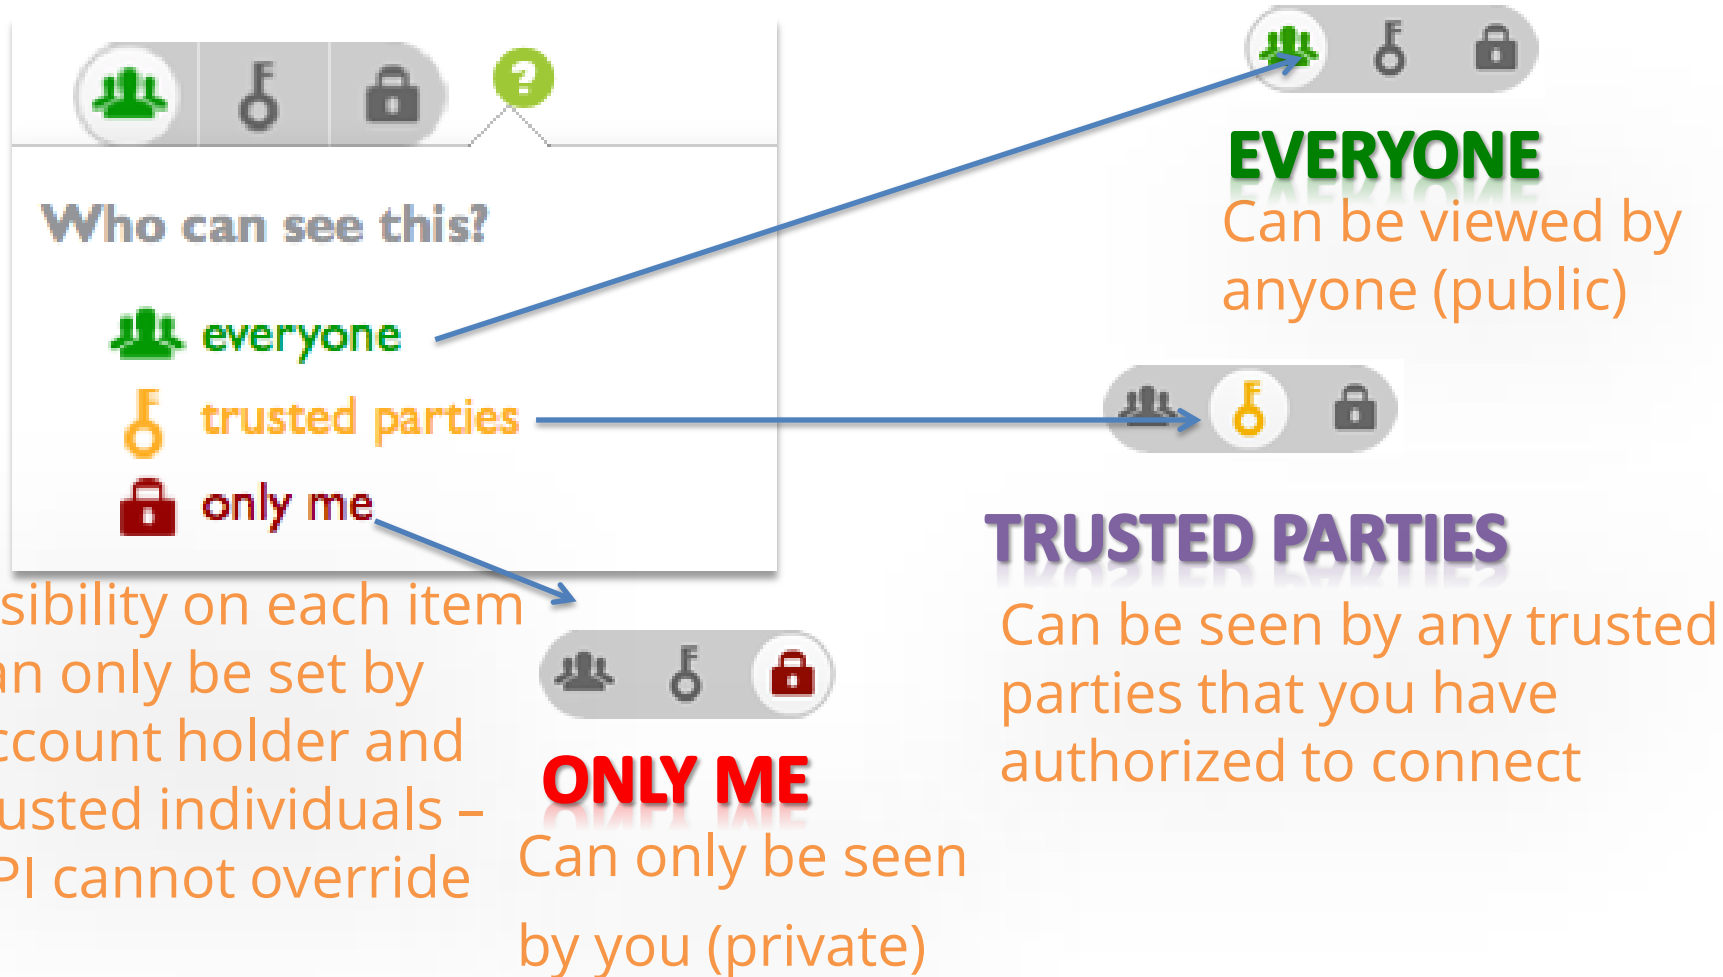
?

Who can see this?

everyone

trusted parties

only me

sibility on each item
an only be set by
ccount holder and
usted individuals –
PI cannot override

EVERYONE

Can be viewed by anyone (public)

TRUSTED PARTIES

Can be seen by any trusted parties that you have authorized to connect

ONLY ME

Can only be seen by you (private)